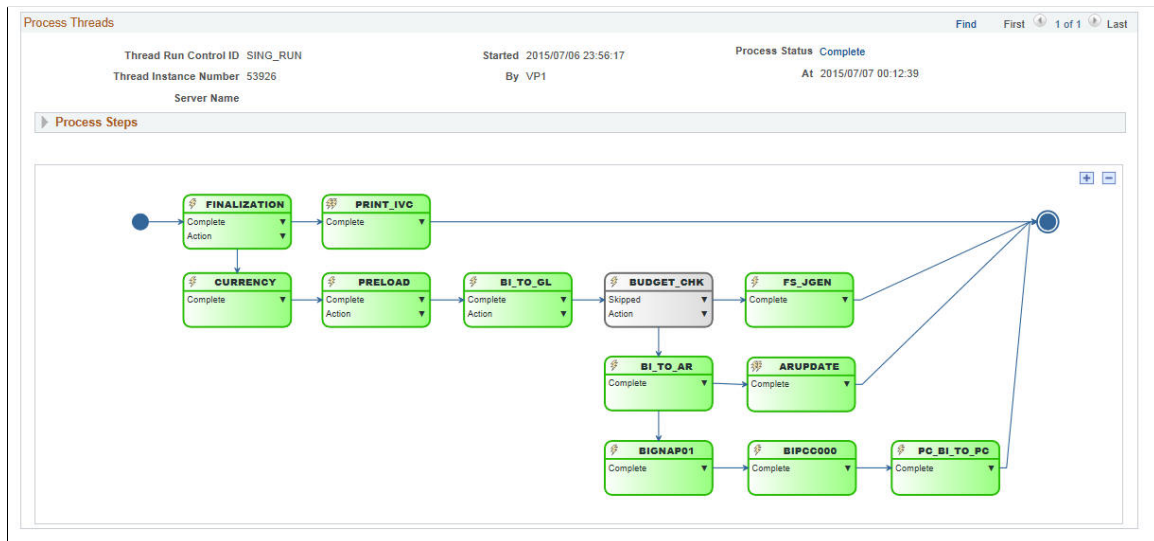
Process Threads

Find First 1 of 1 Last

Thread Run Control ID SING_RUN
Thread Instance Number 53926
Server Name

Started 2015/07/06 23:56:17
By VP1

Process Status Complete
At 2015/07/07 00:12:39

Process Steps

FINALIZATION
Complete
Action

PRINT_IVC
Complete

CURRENCY
Complete

PRELOAD
Complete
Action

BI_TO_GL
Complete
Action

BUDGET_CHK
Skipped
Action

FS_JGEN
Complete

BI_TO_AR
Complete

ARUPDATE
Complete

BIGNAP01
Complete

BIPCC000
Complete

PC_BI_TO_PC
Complete